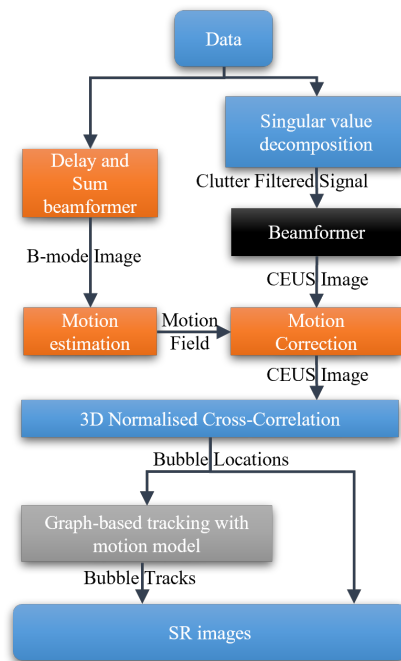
Data

Singular value decomposition

Delay and Sum beamformer

Clutter Filtered Signal

Beamformer

B-mode Image

CEUS Image

Motion estimation

Motion Field

Motion Correction

CEUS Image

3D Normalised Cross-Correlation

Bubble Locations

Graph-based tracking with motion model

Bubble Tracks

SR images